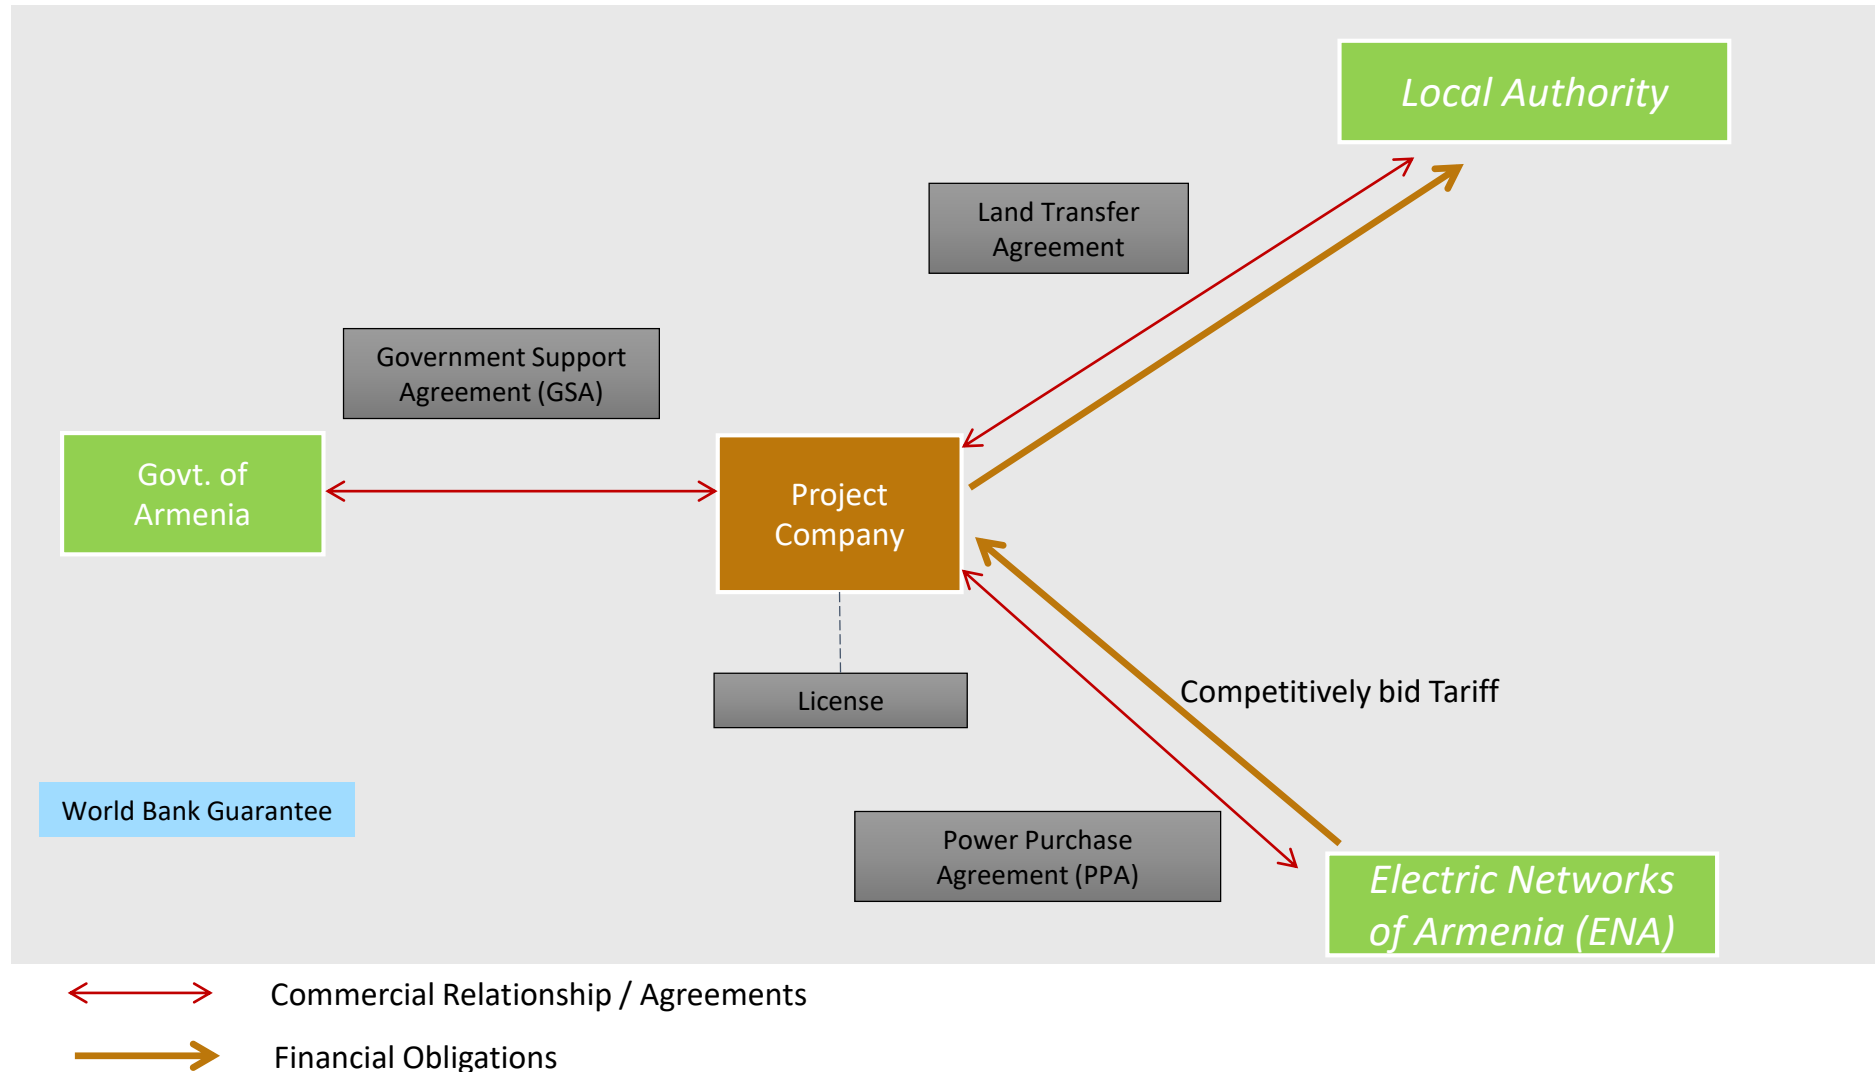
Local Authority

Land Transfer Agreement

Government Support Agreement (GSA)

Govt. of Armenia

Project Company

License

Competitively bid Tariff

World Bank Guarantee

Power Purchase Agreement (PPA)

Electric Networks of Armenia (ENA)

Commercial Relationship / Agreements

Financial Obligations